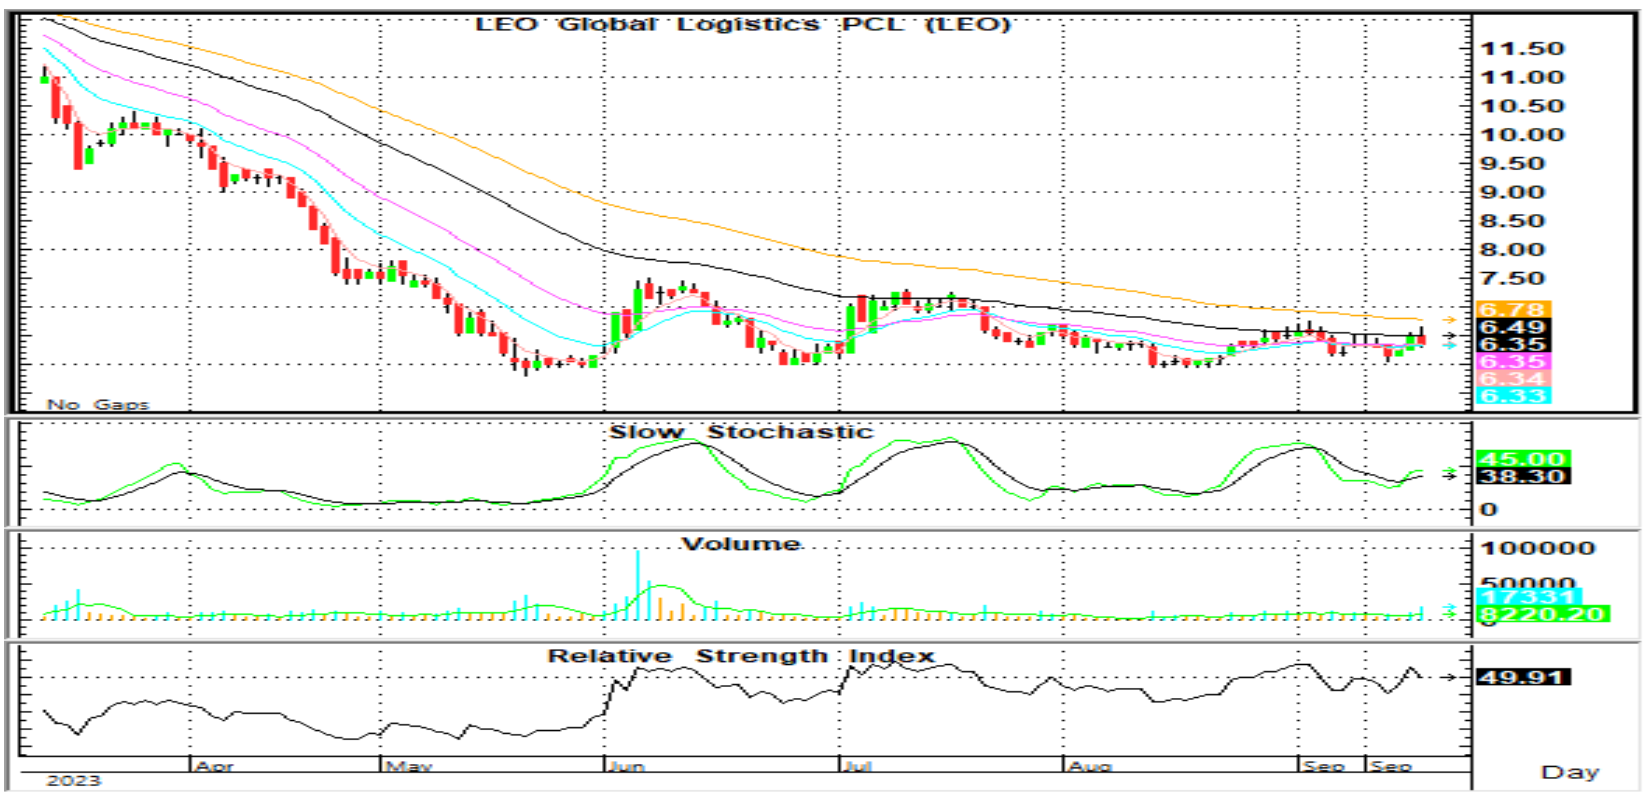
LEO Global Logistics PCL (LEO)

11.50
11.00
10.50
10.00
9.50
9.00
8.50
8.00
7.50
6.78
6.49
6.35
6.35
6.34
6.33

No Gaps

Slow Stochastic

45.00
38.30
0

Volume

100000
50000
17331
8220.20

Relative Strength Index

49.91

2023
Apr
May
Jun
Jul
Aug
Sep
Sep

Day